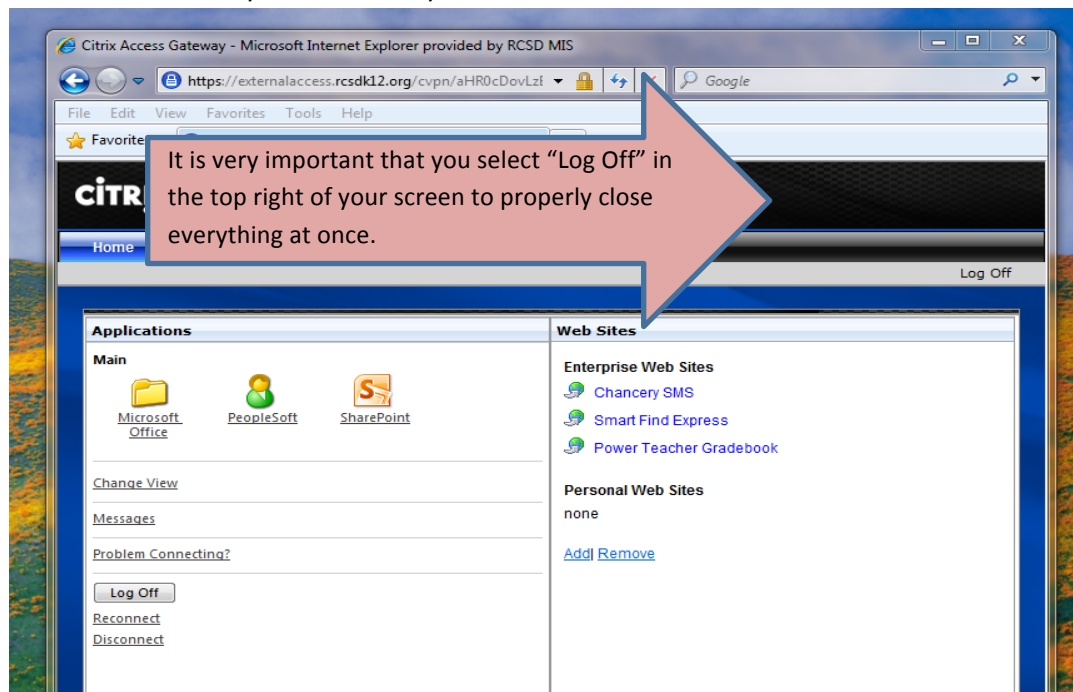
Citrix Access Gateway - Microsoft Internet Explorer provided by RCSD MIS

https://externalaccess.rcsdk12.org/cvpn/aHR0cDovLzI

Google

File Edit View Favorites Tools Help

Favorite

It is very important that you select "Log Off" in the top right of your screen to properly close everything at once.

CiTR

Home

Log Off

Applications

Main

Microsoft Office

PeopleSoft

SharePoint

Change View

Messages

Problem Connecting?

Log Off

Reconnect

Disconnect

Web Sites

Enterprise Web Sites

Chancery SMS

Smart Find Express

Power Teacher Gradebook

Personal Web Sites

none

Add| Remove